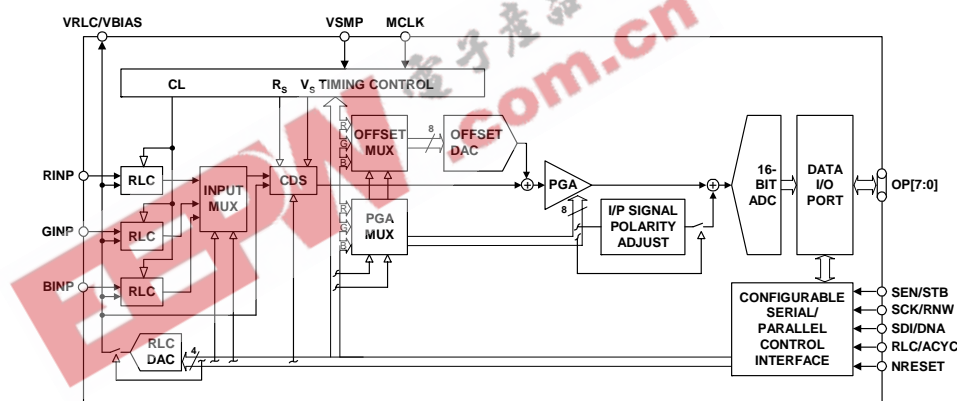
VRLC/VBIAS

VSMP

MCLK

CL

$R_S$

$V_S$ TIMING CONTROL

R
G
B

OFFSET MUX

8

OFFSET DAC

RINP

RLC

INPUT MUX

CDS

PGA

16-BIT ADC

DATA I/O PORT

OP[7:0]

8

I/P SIGNAL POLARITY ADJUST

GINP

RLC

R
G
B

PGA MUX

BINP

RLC

CONFIGURABLE SERIAL/ PARALLEL CONTROL INTERFACE

SEN/STB

SCK/RNW

SDI/DNA

RLC/ACYC

NRESET

RLC DAC

4

EEPW .com.cn
电子产品